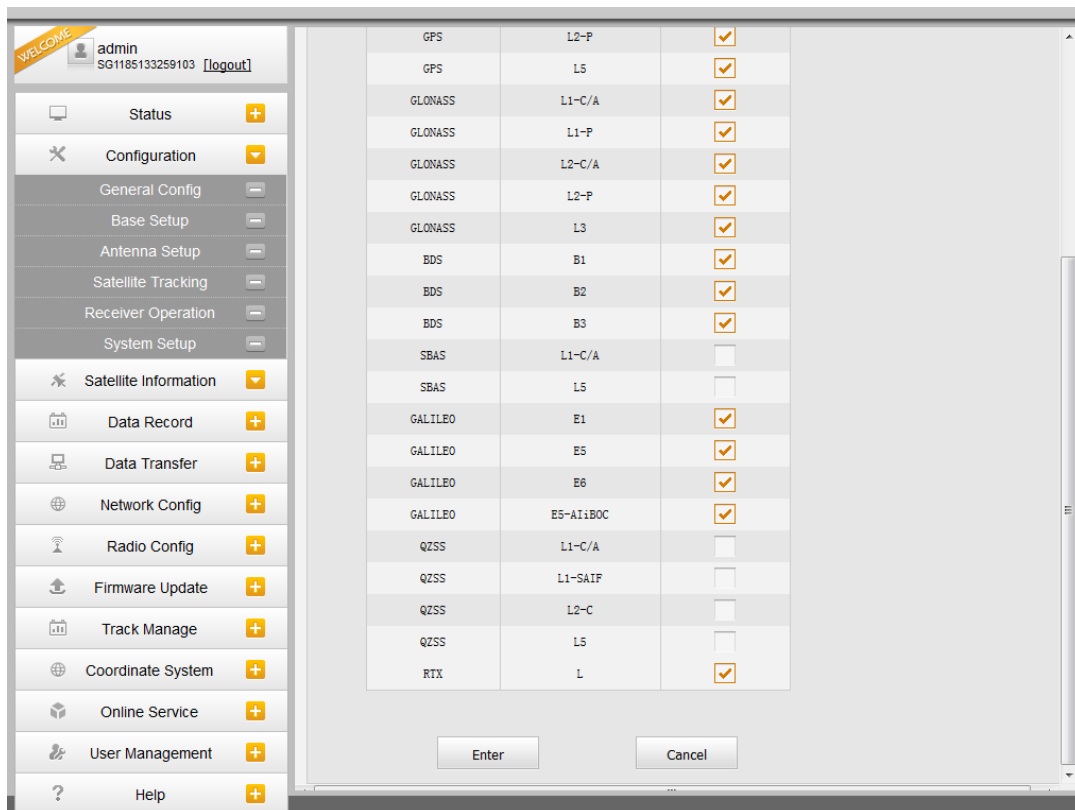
WELCOME
admin
SG1185133259103 [logout]

Status
Configuration
General Config
Base Setup
Antenna Setup
Satellite Tracking
Receiver Operation
System Setup
Satellite Information
Data Record
Data Transfer
Network Config
Radio Config
Firmware Update
Track Manage
Coordinate System
Online Service
User Management
Help

| | | |
|---|---|---|
| GPS | L2-P | ✓ |
| GPS | L5 | ✓ |
| GLONASS | L1-C/A | ✓ |
| GLONASS | L1-P | ✓ |
| GLONASS | L2-C/A | ✓ |
| GLONASS | L2-P | ✓ |
| GLONASS | L3 | ✓ |
| BDS | B1 | ✓ |
| BDS | B2 | ✓ |
| BDS | B3 | ✓ |
| SBAS | L1-C/A | |
| SBAS | L5 | |
| GALILEO | E1 | ✓ |
| GALILEO | E5 | ✓ |
| GALILEO | E6 | ✓ |
| GALILEO | E5-AltBOC | ✓ |
| QZSS | L1-C/A | |
| QZSS | L1-SAIF | |
| QZSS | L2-C | |
| QZSS | L5 | |
| RTX | L | ✓ |

Enter
Cancel